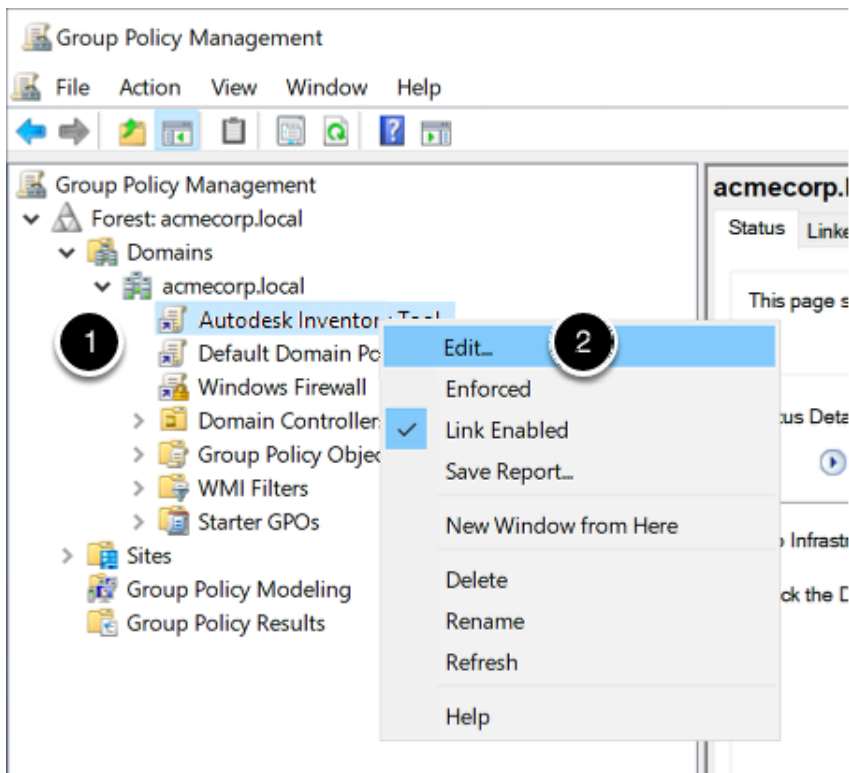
Group Policy Management

File Action View Window Help

Group Policy Management
Forest: acmecorp.local
Domains
acmecorp.local
Autodesk Inventor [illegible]
Default Domain Po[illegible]
Windows Firewall
Domain Controller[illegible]
Group Policy Objec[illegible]
WMI Filters
Starter GPOs
Sites
Group Policy Modeling
Group Policy Results

1

Edit...
Enforced
Link Enabled
Save Report...
New Window from Here
Delete
Rename
Refresh
Help

2

acmecorp.l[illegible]
Status Linke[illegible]
This page s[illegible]
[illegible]us Deta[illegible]
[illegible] Infrastr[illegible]
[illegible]ck the D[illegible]